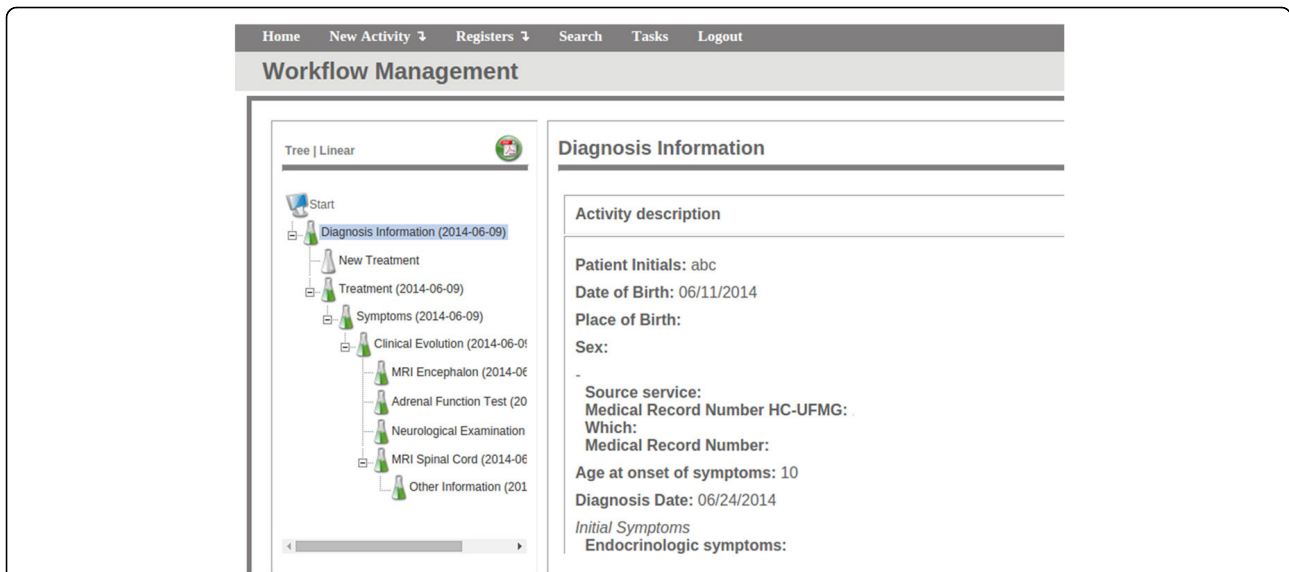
Home New Activity ↴ Registers ↴ Search Tasks Logout

Workflow Management

Tree | Linear

Start
Diagnosis Information (2014-06-09)
New Treatment
Treatment (2014-06-09)
Symptoms (2014-06-09)
Clinical Evolution (2014-06-0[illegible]
MRI Encephalon (2014-06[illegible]
Adrenal Function Test (20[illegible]
Neurological Examination
MRI Spinal Cord (2014-06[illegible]
Other Information (201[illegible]

Diagnosis Information

Activity description

Patient Initials: abc
Date of Birth: 06/11/2014
Place of Birth:
Sex:
-
Source service:
Medical Record Number HC-UFMG:
Which:
Medical Record Number:
Age at onset of symptoms: 10
Diagnosis Date: 06/24/2014
Initial Symptoms
Endocrinologic symptoms: